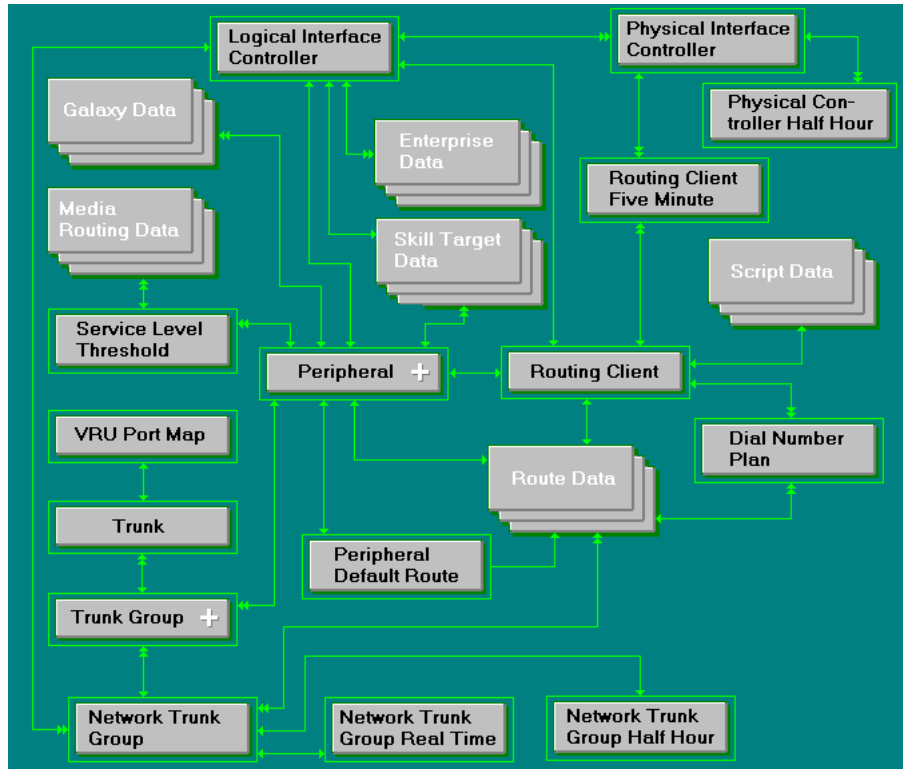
Logical Interface Controller

Physical Interface Controller

Physical Controller Half Hour

Galaxy Data

Enterprise Data

Routing Client Five Minute

Media Routing Data

Skill Target Data

Script Data

Service Level Threshold

Peripheral +

Routing Client

VRU Port Map

Dial Number Plan

Route Data

Trunk

Peripheral Default Route

Trunk Group +

Network Trunk Group

Network Trunk Group Real Time

Network Trunk Group Half Hour